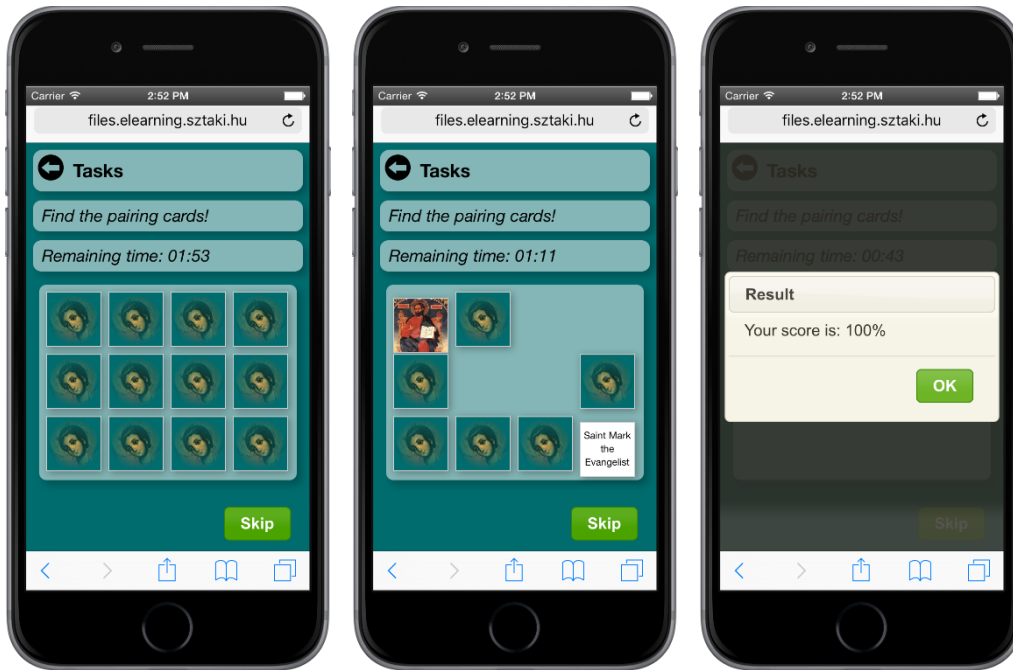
Carrier 2:52 PM
files.elearning.sztaki.hu
Tasks
Find the pairing cards!
Remaining time: 01:53
Skip

Carrier 2:52 PM
files.elearning.sztaki.hu
Tasks
Find the pairing cards!
Remaining time: 01:11
Saint Mark the Evangelist
Skip

Carrier 2:52 PM
files.elearning.sztaki.hu
Tasks
Find the pairing cards!
Remaining time: 00:43
Result
Your score is: 100%
OK
Skip